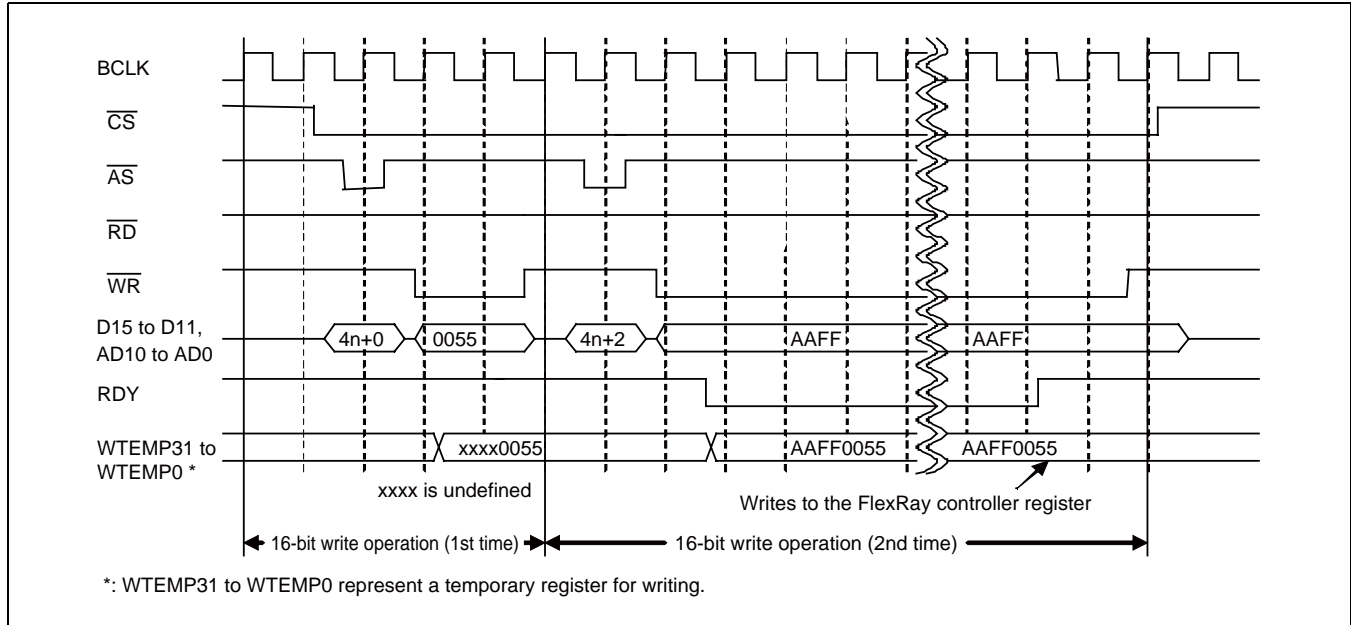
BCLK

$\overline{CS}$

$\overline{AS}$

$\overline{RD}$

$\overline{WR}$

D15 to D11, AD10 to AD0

4n+0

0055

4n+2

AAFF

AAFF

RDY

WTEMP31 to WTEMP0 *

xxxx0055

AAFF0055

AAFF0055

xxxx is undefined

Writes to the FlexRay controller register

16-bit write operation (1st time)

16-bit write operation (2nd time)

*: WTEMP31 to WTEMP0 represent a temporary register for writing.